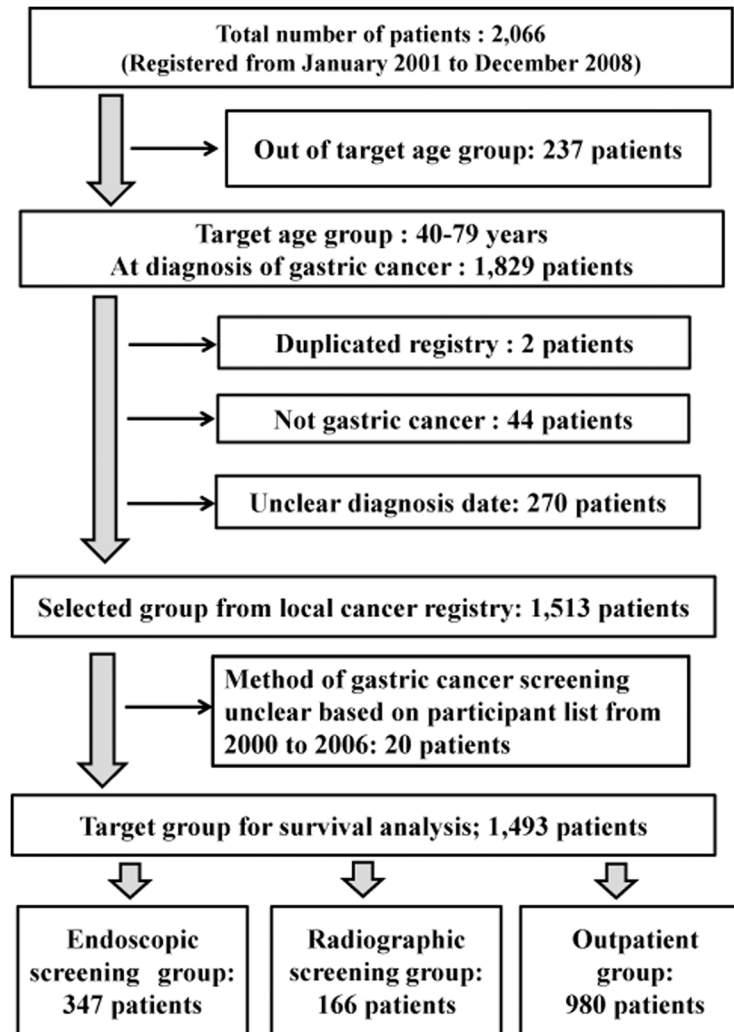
Total number of patients : 2,066
(Registered from January 2001 to December 2008)

Out of target age group: 237 patients

Target age group : 40-79 years
At diagnosis of gastric cancer : 1,829 patients

Duplicated registry : 2 patients

Not gastric cancer : 44 patients

Unclear diagnosis date: 270 patients

Selected group from local cancer registry: 1,513 patients

Method of gastric cancer screening unclear based on participant list from 2000 to 2006: 20 patients

Target group for survival analysis; 1,493 patients

Endoscopic screening group: 347 patients

Radiographic screening group: 166 patients

Outpatient group: 980 patients